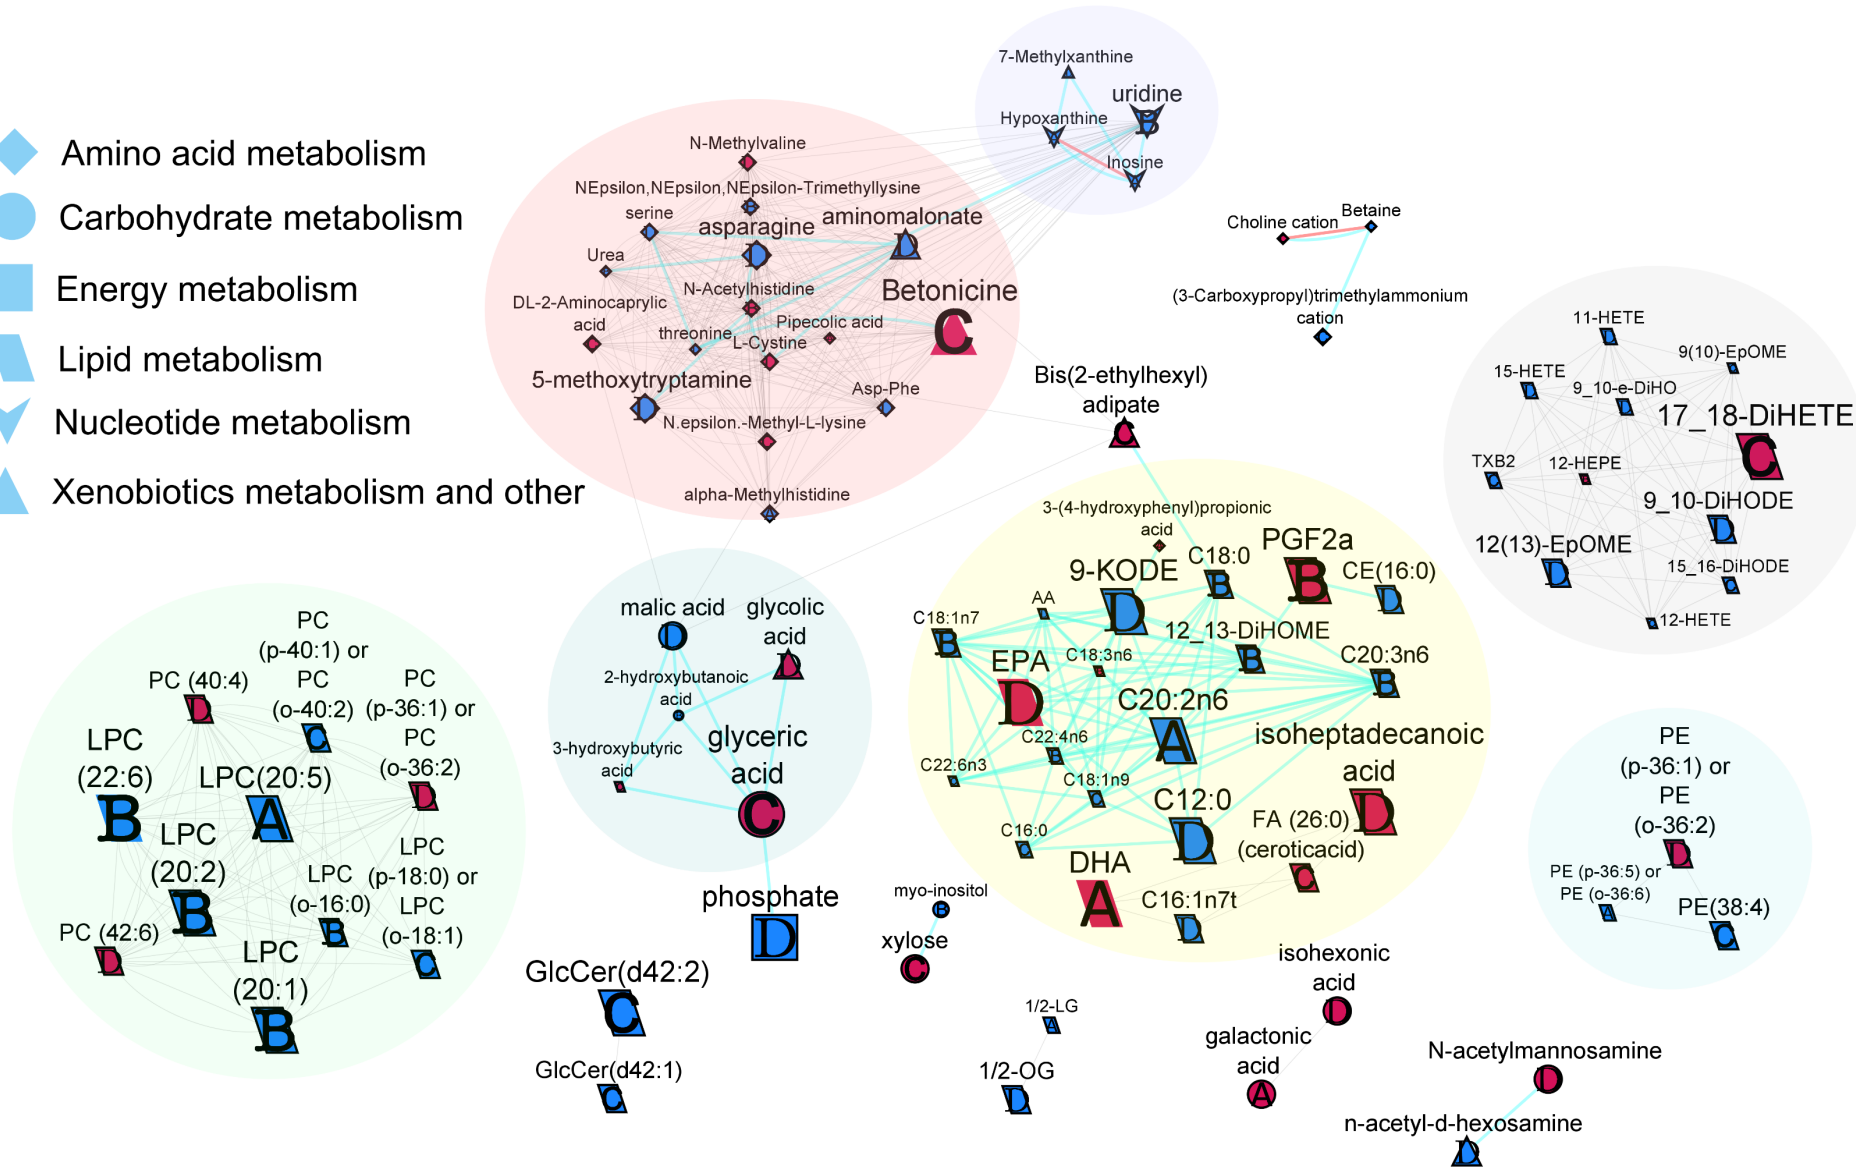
Amino acid metabolism
Carbohydrate metabolism
Energy metabolism
Lipid metabolism
Nucleotide metabolism
Xenobiotics metabolism and other

7-Methylxanthine
uridine
B
Hypoxanthine
Inosine

N-Methylvaline
NEpsilon,NEpsilon,NEpsilon-Trimethyllysine
serine
asparagine
aminomalonate
D
Urea
N-Acetylhistidine
DL-2-Aminocaprylic acid
threonine
Pipecolic acid
L-Cystine
Betonicine
C
5-methoxytryptamine
Asp-Phe
N.epsilon.-Methyl-L-lysine
alpha-Methylhistidine

Choline cation
Betaine
(3-Carboxypropyl)trimethylammonium cation

Bis(2-ethylhexyl) adipate
C

11-HETE
9(10)-EpOME
15-HETE
9_10-e-DiHO
17_18-DiHETE
C
TXB2
12-HEPE
9_10-DiHODE
D
12(13)-EpOME
D
15_16-DiHODE
12-HETE

3-(4-hydroxyphenyl)propionic acid
PGF2a
B
9-KODE
C18:0
B
CE(16:0)
D
D
C18:1n7
B
AA
12_13-DiHOME
B
EPA
C18:3n6
C20:3n6
B
D
C20:2n6
A
C22:4n6
isoheptadecanoic acid
D
C22:6n3
C18:1n9
C12:0
D
C16:0
FA (26:0) (ceroticacid)
C
DHA
A
C16:1n7t
D

malic acid
D
glycolic acid
D
2-hydroxybutanoic acid
3-hydroxybutyric acid
glyceric acid
C
phosphate
D

PC (p-40:1) or PC (o-40:2)
C
PC (40:4)
D
PC (p-36:1) or PC (o-36:2)
D
LPC (22:6)
B
LPC(20:5)
A
LPC (20:2)
B
LPC (p-18:0) or LPC (o-18:1)
C
LPC (o-16:0)
B
PC (42:6)
D
LPC (20:1)
B

PE (p-36:1) or PE (o-36:2)
D
PE (p-36:5) or PE (o-36:6)
A
PE(38:4)
C

myo-inositol
B
xylose
C
GlcCer(d42:2)
C
GlcCer(d42:1)
C
1/2-LG
A
1/2-OG
D
isohexonic acid
D
galactonic acid
A
N-acetylmannosamine
D
n-acetyl-d-hexosamine
D